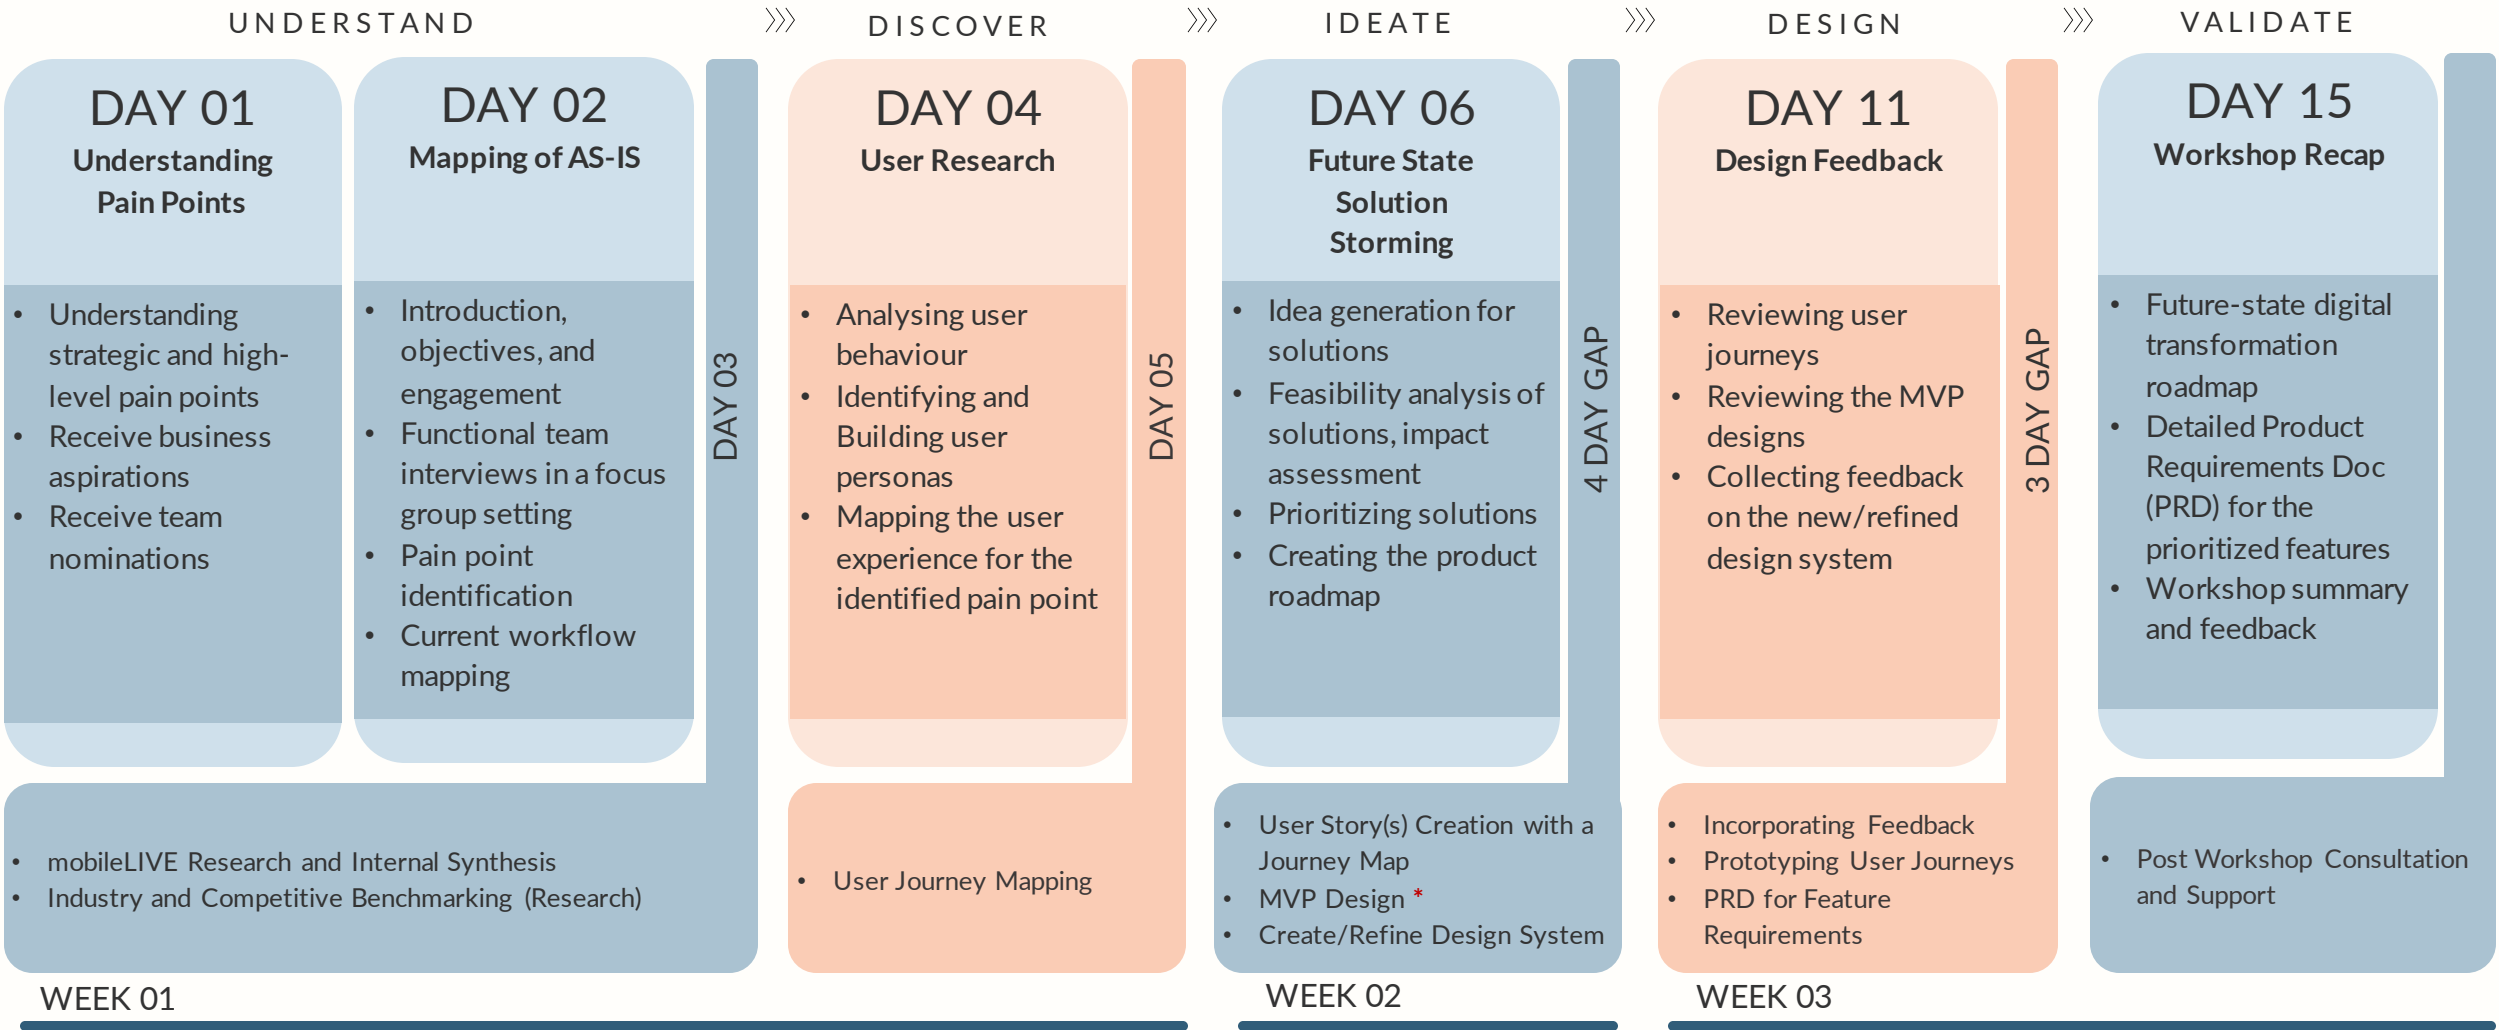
UNDERSTAND ⟫ DISCOVER ⟫ IDEATE ⟫ DESIGN ⟫ VALIDATE

DAY 01
Understanding Pain Points

• Understanding strategic and high-level pain points
• Receive business aspirations
• Receive team nominations

DAY 02
Mapping of AS-IS

• Introduction, objectives, and engagement
• Functional team interviews in a focus group setting
• Pain point identification
• Current workflow mapping

DAY 03

• mobileLIVE Research and Internal Synthesis
• Industry and Competitive Benchmarking (Research)

DAY 04
User Research

• Analysing user behaviour
• Identifying and Building user personas
• Mapping the user experience for the identified pain point

DAY 05

• User Journey Mapping

DAY 06
Future State Solution Storming

• Idea generation for solutions
• Feasibility analysis of solutions, impact assessment
• Prioritizing solutions
• Creating the product roadmap

4 DAY GAP

• User Story(s) Creation with a Journey Map
• MVP Design *
• Create/Refine Design System

DAY 11
Design Feedback

• Reviewing user journeys
• Reviewing the MVP designs
• Collecting feedback on the new/refined design system

3 DAY GAP

• Incorporating Feedback
• Prototyping User Journeys
• PRD for Feature Requirements

DAY 15
Workshop Recap

• Future-state digital transformation roadmap
• Detailed Product Requirements Doc (PRD) for the prioritized features
• Workshop summary and feedback

• Post Workshop Consultation and Support

WEEK 01
WEEK 02
WEEK 03